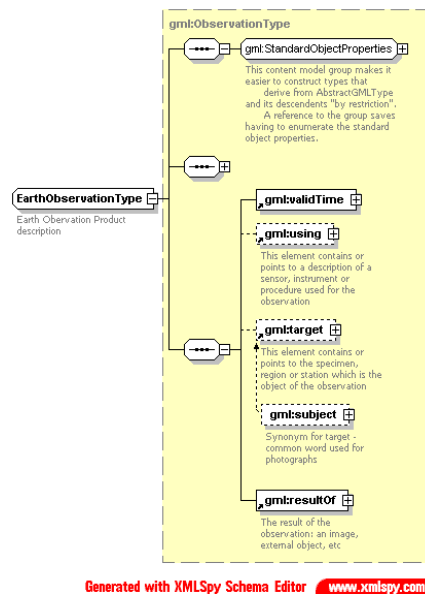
gml:ObservationType

gml:StandardObjectProperties

This content model group makes it easier to construct types that derive from AbstractGMLType and its descendents "by restriction". A reference to the group saves having to enumerate the standard object properties.

EarthObservationType

Earth Observation Product description

gml:validTime

gml:using

This element contains or points to a description of a sensor, instrument or procedure used for the observation

gml:target

This element contains or points to the specimen, region or station which is the object of the observation

gml:subject

Synonym for target - common word used for photographs

gml:resultOf

The result of the observation: an image, external object, etc

Generated with XMLSpy Schema Editor www.xmlspy.com